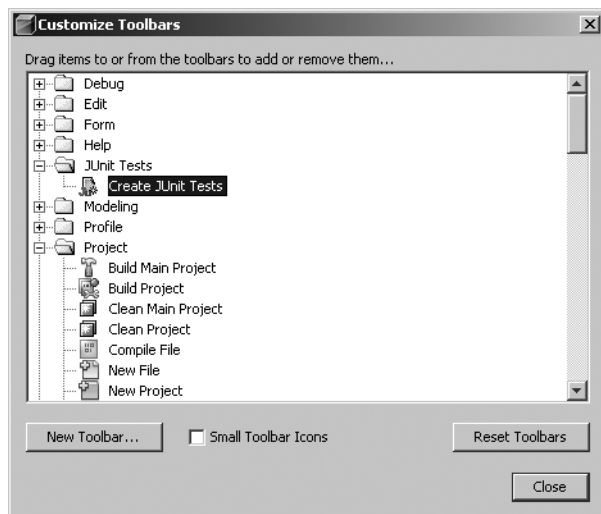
Customize Toolbars

Drag items to or from the toolbars to add or remove them...

Debug
Edit
Form
Help
JUnit Tests
Create JUnit Tests
Modeling
Profile
Project
Build Main Project
Build Project
Clean Main Project
Clean Project
Compile File
New File
New Project

New Toolbar...
Small Toolbar Icons
Reset Toolbars
Close